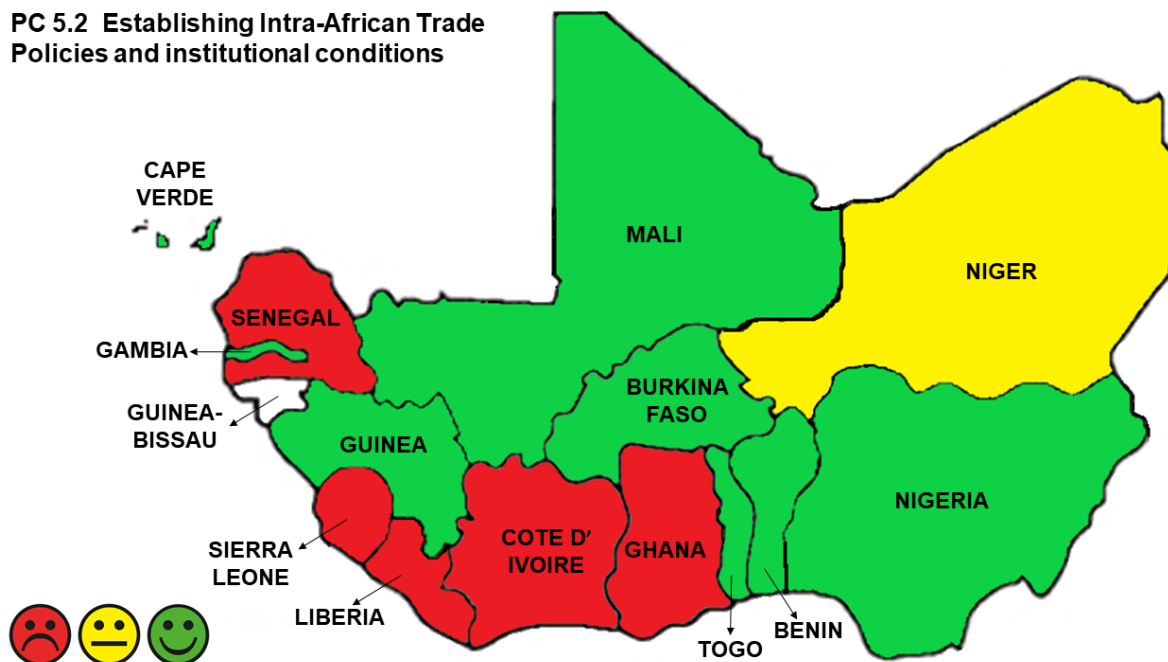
PC 5.2 Establishing Intra-African Trade Policies and institutional conditions

CAPE VERDE

MALI

NIGER

SENEGAL

GAMBIA

GUINEA-BISSAU

GUINEA

BURKINA FASO

NIGERIA

SIERRA LEONE

LIBERIA

COTE D' IVOIRE

GHANA

TOGO

BENIN